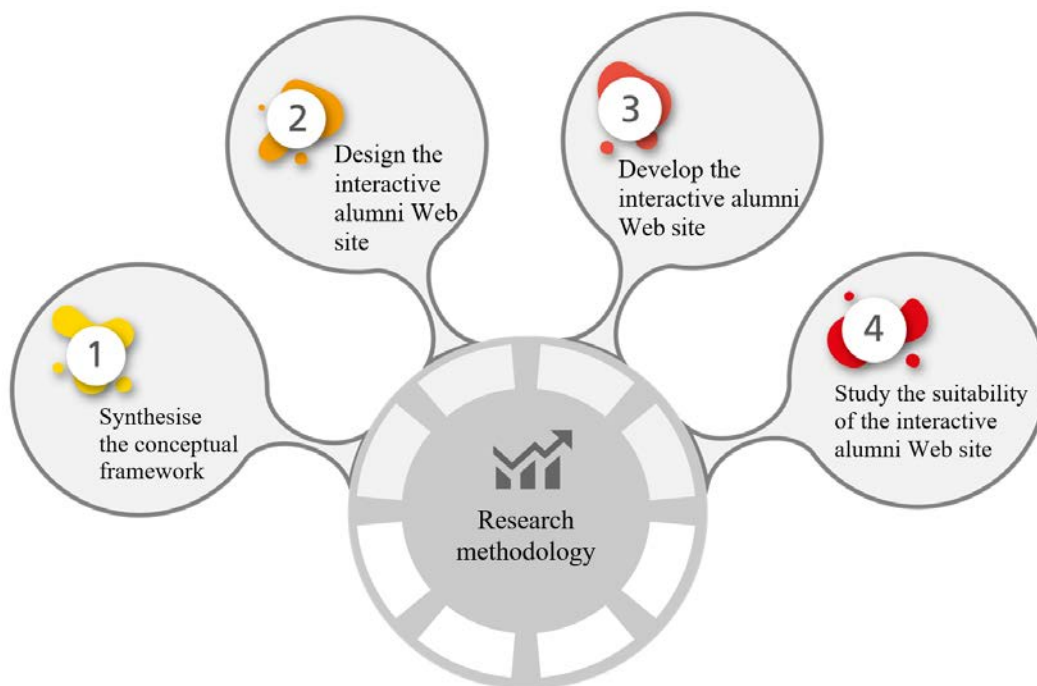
1
Synthesise the conceptual framework

2
Design the interactive alumni Web site

3
Develop the interactive alumni Web site

4
Study the suitability of the interactive alumni Web site

Research methodology